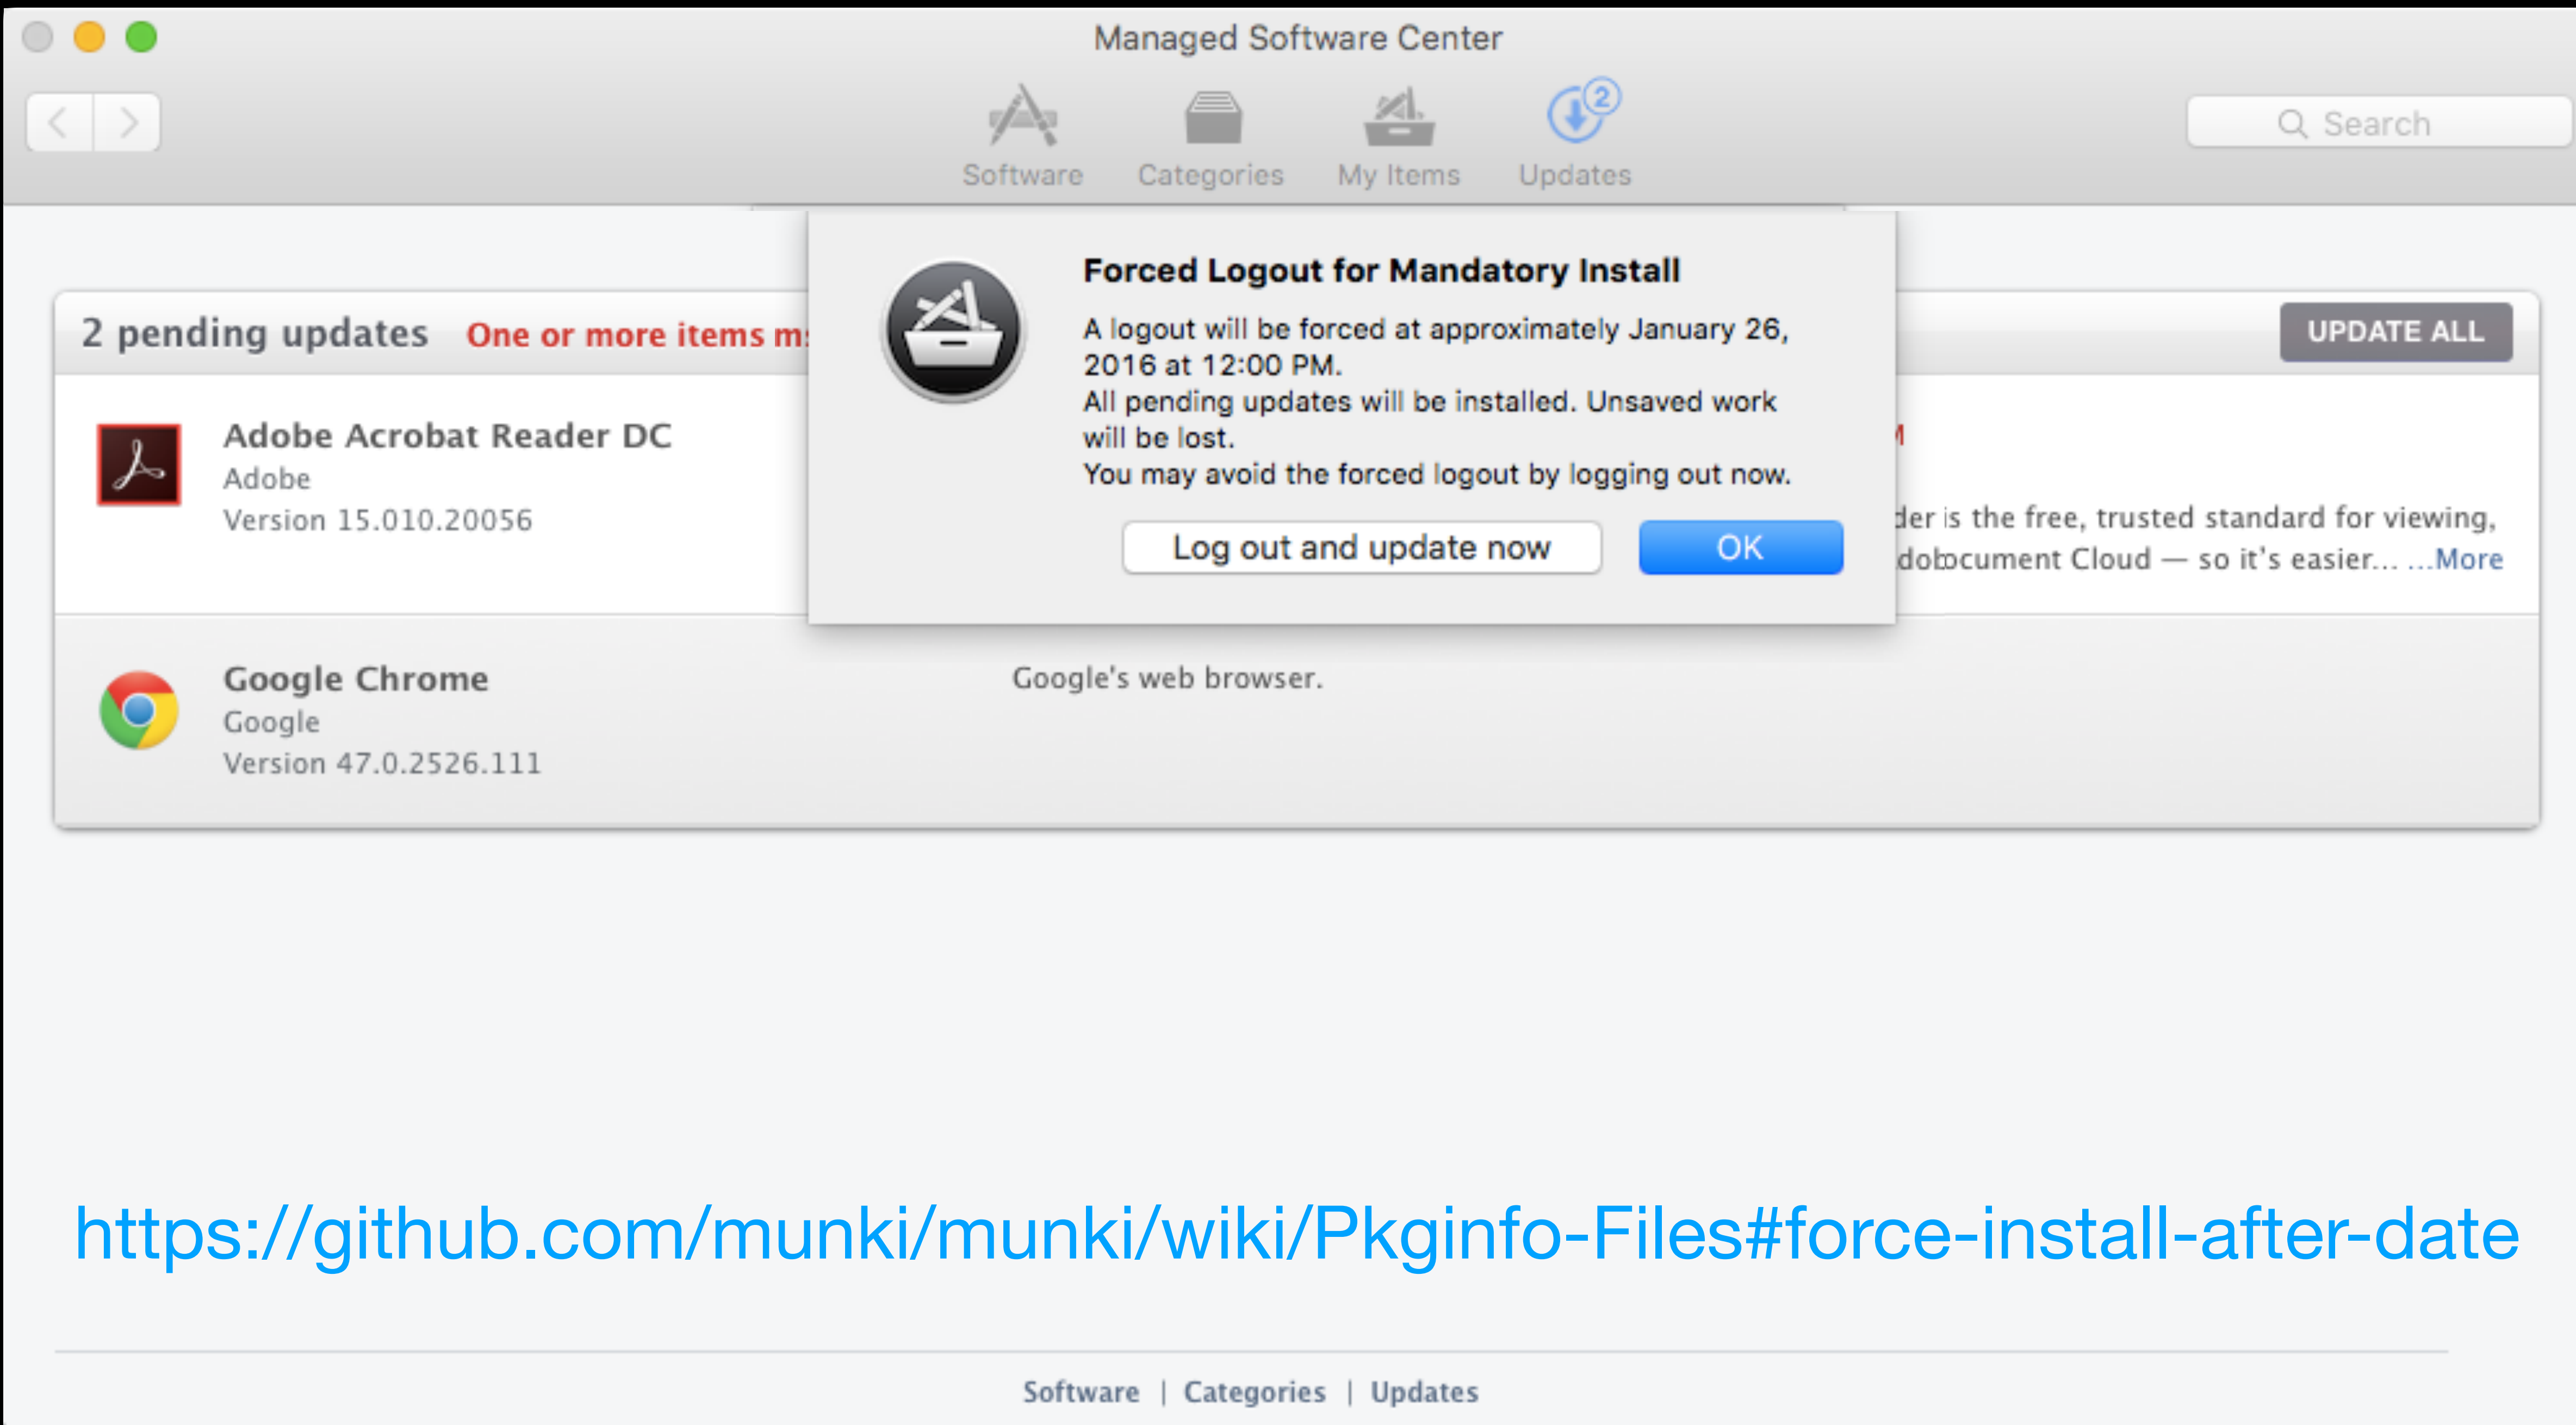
Managed Software Center

Software Categories My Items Updates 2

Search

2 pending updates One or more items m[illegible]

UPDATE ALL

Adobe Acrobat Reader DC
Adobe
Version 15.010.20056

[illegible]der is the free, trusted standard for viewing, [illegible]dobocument Cloud — so it's easier... ...More

Google Chrome
Google
Version 47.0.2526.111

Google's web browser.

Forced Logout for Mandatory Install

A logout will be forced at approximately January 26, 2016 at 12:00 PM.
All pending updates will be installed. Unsaved work will be lost.
You may avoid the forced logout by logging out now.

Log out and update now

OK

https://github.com/munki/munki/wiki/Pkginfo-Files#force-install-after-date

Software | Categories | Updates